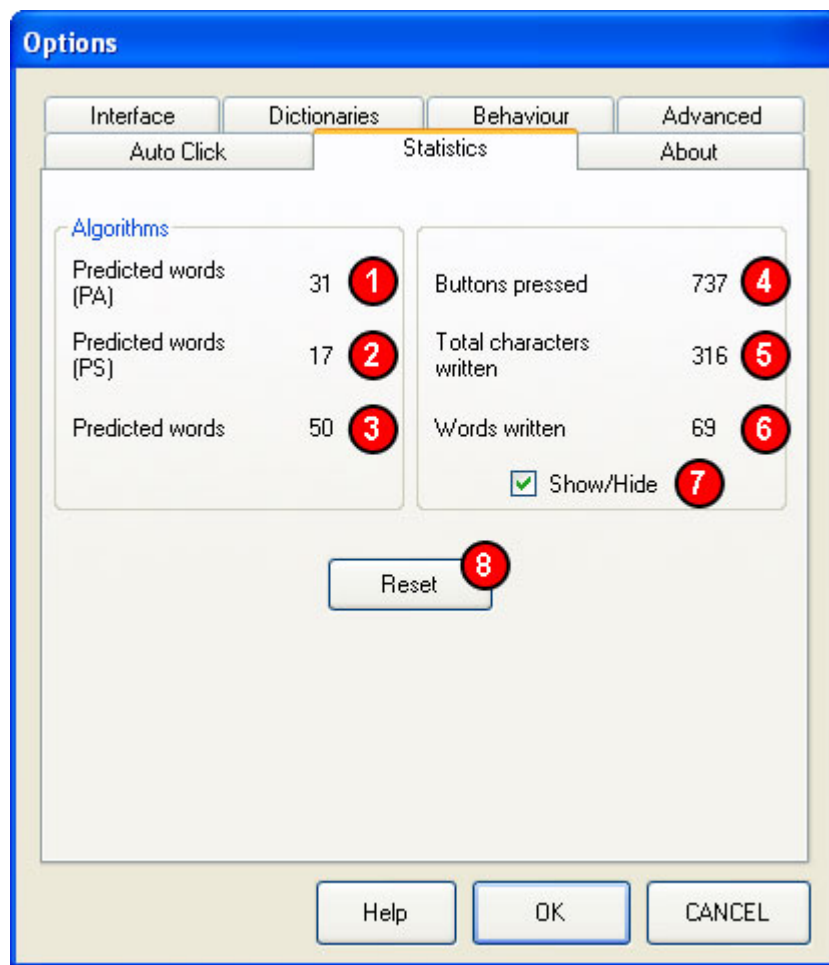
Options

Interface
Dictionaries
Behaviour
Advanced
Auto Click
Statistics
About

Algorithms

Predicted words (PA) 31 1
Predicted words (PS) 17 2
Predicted words 50 3

Buttons pressed 737 4
Total characters written 316 5
Words written 69 6
☑ Show/Hide 7

Reset 8

Help
OK
CANCEL